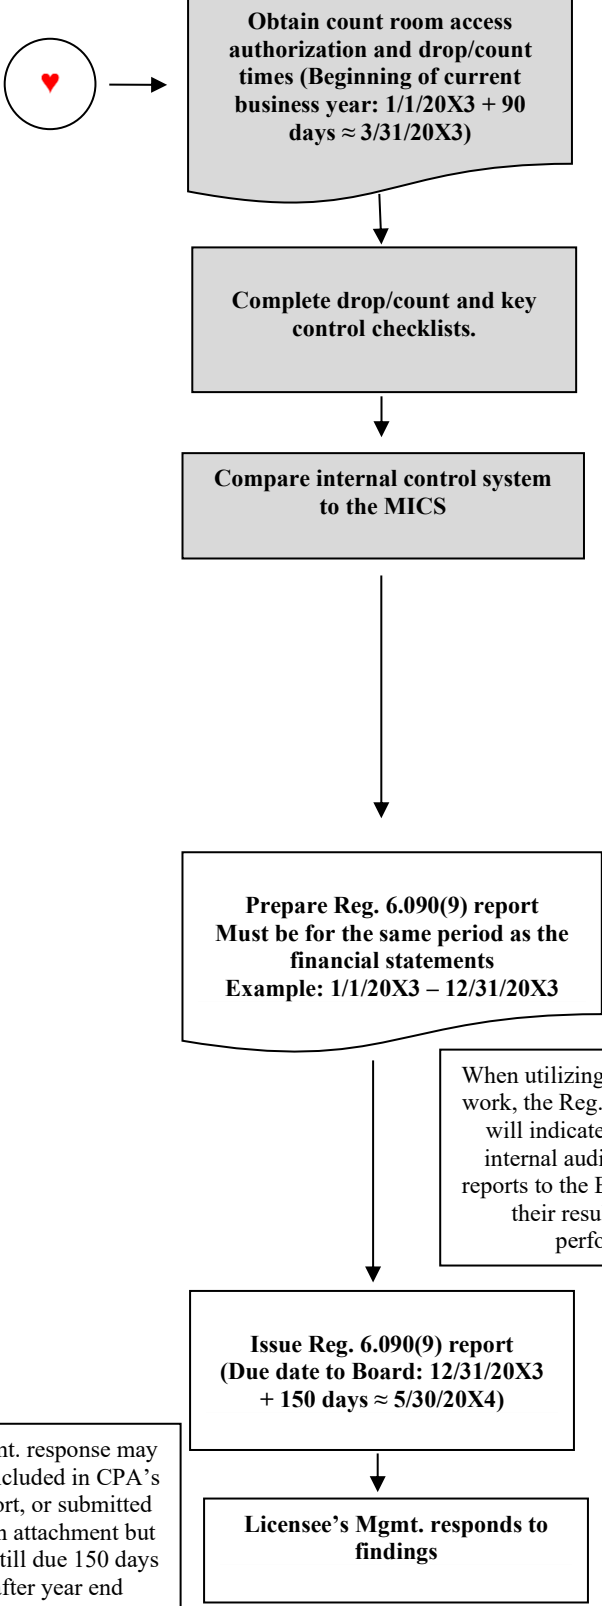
♥

Obtain count room access authorization and drop/count times (Beginning of current business year: 1/1/20X3 + 90 days ≈ 3/31/20X3)

Complete drop/count and key control checklists.

Compare internal control system to the MICS

Prepare Reg. 6.090(9) report Must be for the same period as the financial statements Example: 1/1/20X3 – 12/31/20X3

When utilizing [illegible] work, the Reg. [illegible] will indicate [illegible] internal audi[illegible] reports to the B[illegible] their resu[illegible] perfo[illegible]

Issue Reg. 6.090(9) report (Due date to Board: 12/31/20X3 + 150 days ≈ 5/30/20X4)

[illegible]nt. response may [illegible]cluded in CPA's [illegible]ort, or submitted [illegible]n attachment but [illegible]till due 150 days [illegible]fter year end

Licensee's Mgmt. responds to findings